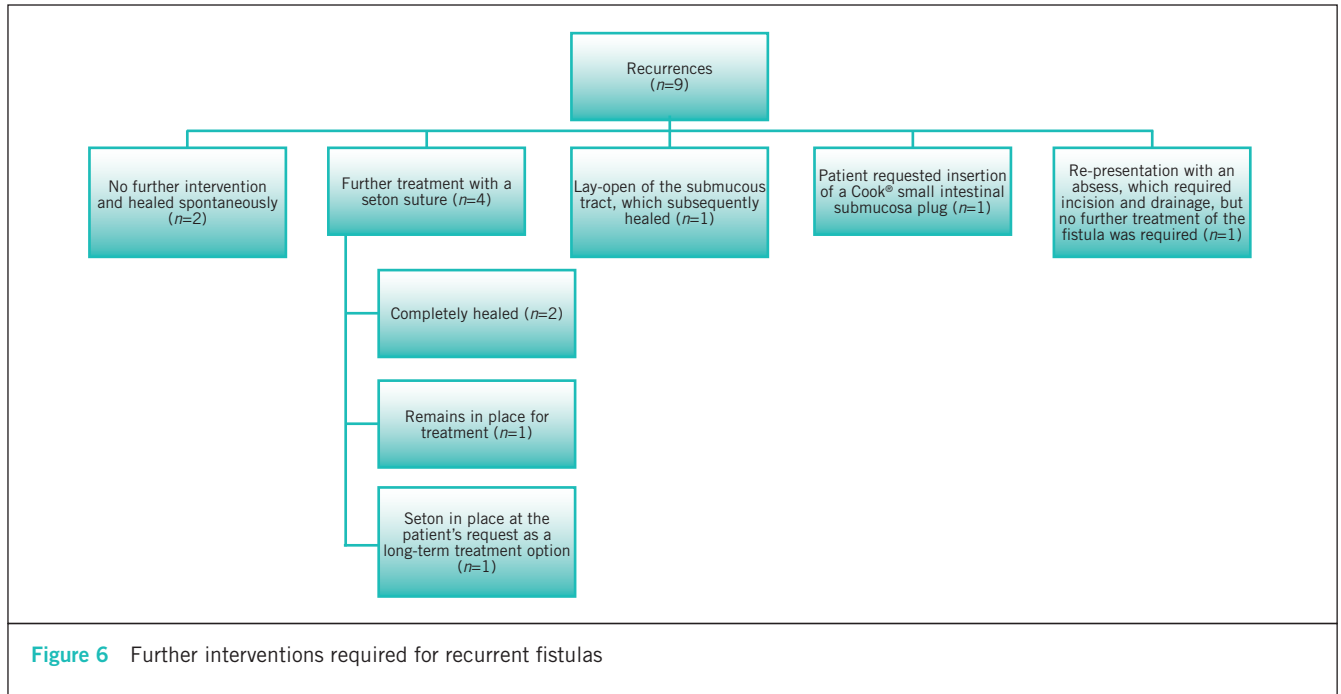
Recurrences ($n$=9)

No further intervention and healed spontaneously ($n$=2)

Further treatment with a seton suture ($n$=4)

Lay-open of the submucous tract, which subsequently healed ($n$=1)

Patient requested insertion of a Cook® small intestinal submucosa plug ($n$=1)

Re-presentation with an absess, which required incision and drainage, but no further treatment of the fistula was required ($n$=1)

Completely healed ($n$=2)

Remains in place for treatment ($n$=1)

Seton in place at the patient's request as a long-term treatment option ($n$=1)

Figure 6 Further interventions required for recurrent fistulas